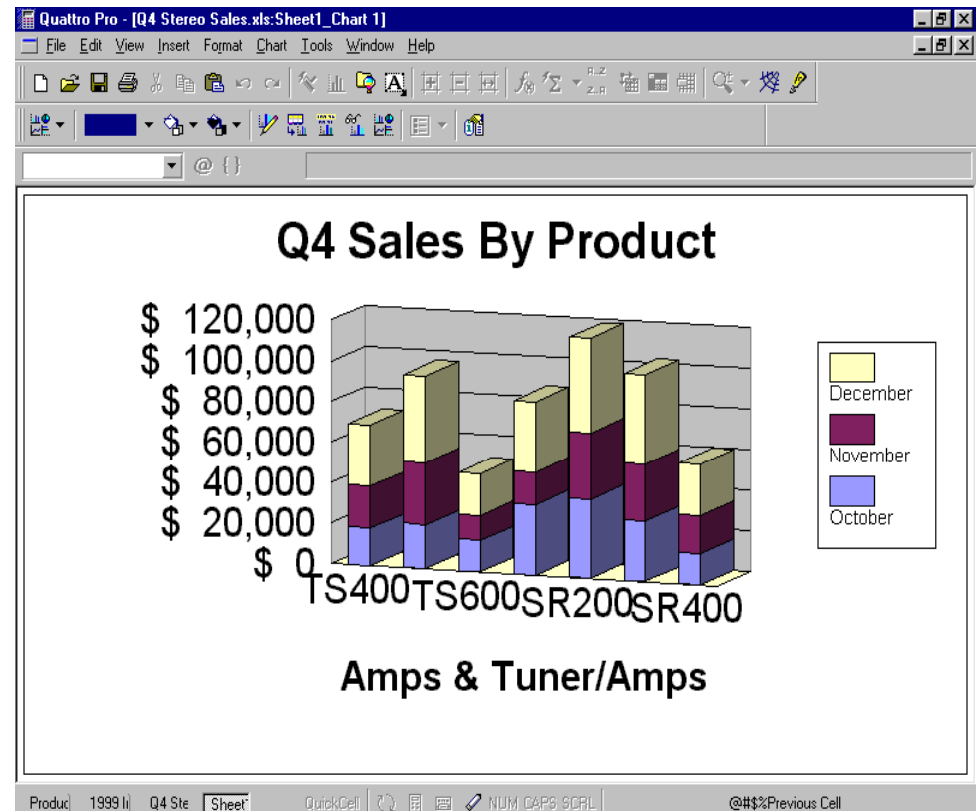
Quattro Pro - [Q4 Stereo Sales.xls:Sheet1_Chart 1]

File Edit View Insert Format Chart Tools Window Help

@ { }

Q4 Sales By Product

$ 120,000
$ 100,000
$ 80,000
$ 60,000
$ 40,000
$ 20,000
$ 0

TS400 TS600 SR200 SR400

Amps & Tuner/Amps

December
November
October

Produc 1999 I Q4 Ste Sheet QuickCell NUM CAPS SCRL @#$%Previous Cell